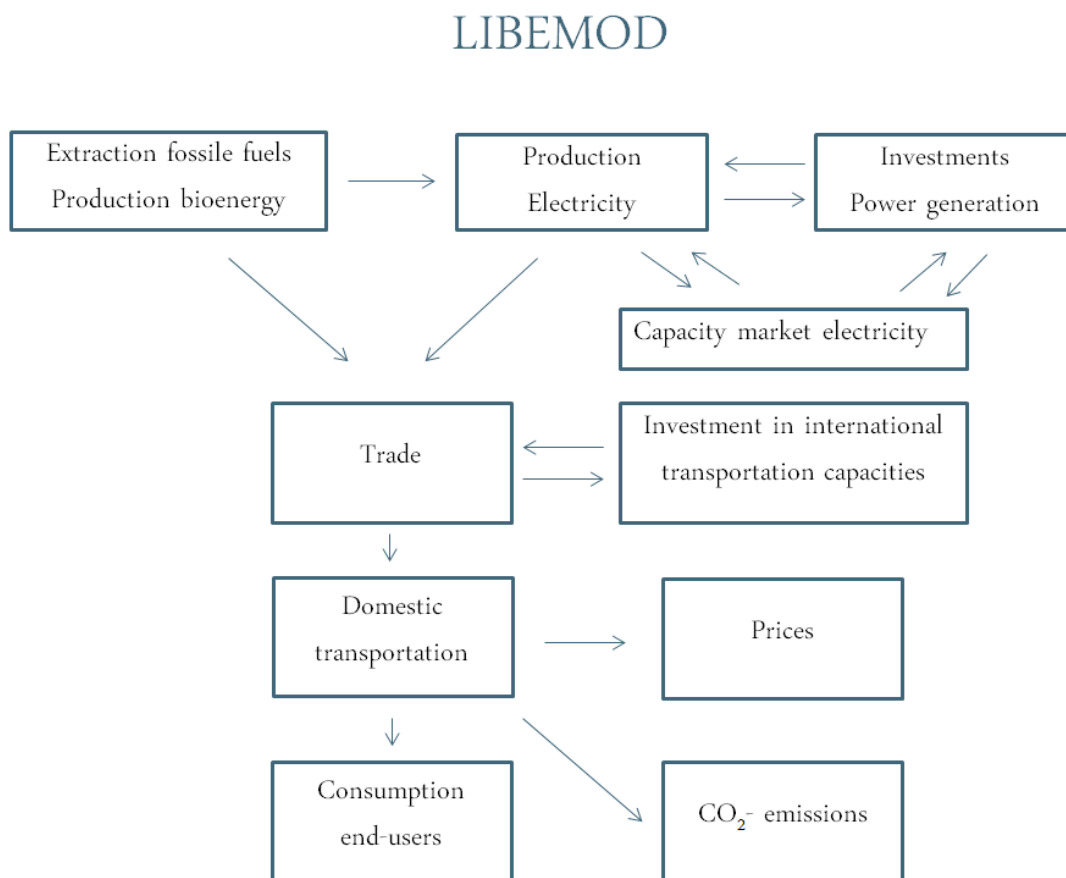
LIBEMOD

Extraction fossile fuels
Production bioenergy

Production
Electricity

Investments
Power generation

Capacity market electricity

Trade

Investment in international transportation capacities

Domestic transportation

Prices

Consumption end-users

$CO_2$- emissions